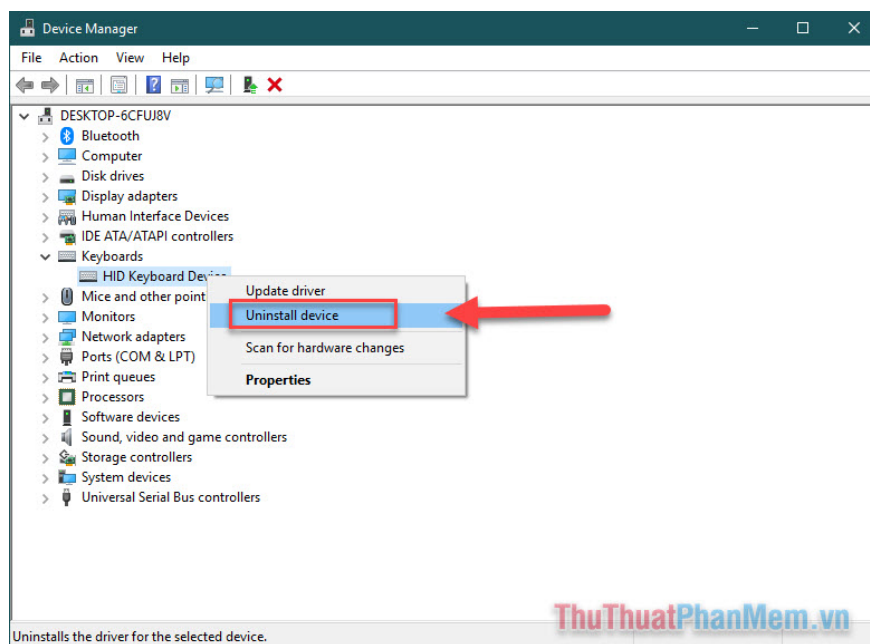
Device Manager

File Action View Help

DESKTOP-6CFUJ8V
Bluetooth
Computer
Disk drives
Display adapters
Human Interface Devices
IDE ATA/ATAPI controllers
Keyboards
HID Keyboard Device
Mice and other point
Monitors
Network adapters
Ports (COM & LPT)
Print queues
Processors
Software devices
Sound, video and game controllers
Storage controllers
System devices
Universal Serial Bus controllers

Update driver
Uninstall device
Scan for hardware changes
Properties

Uninstalls the driver for the selected device.

ThuThuatPhanMem.vn